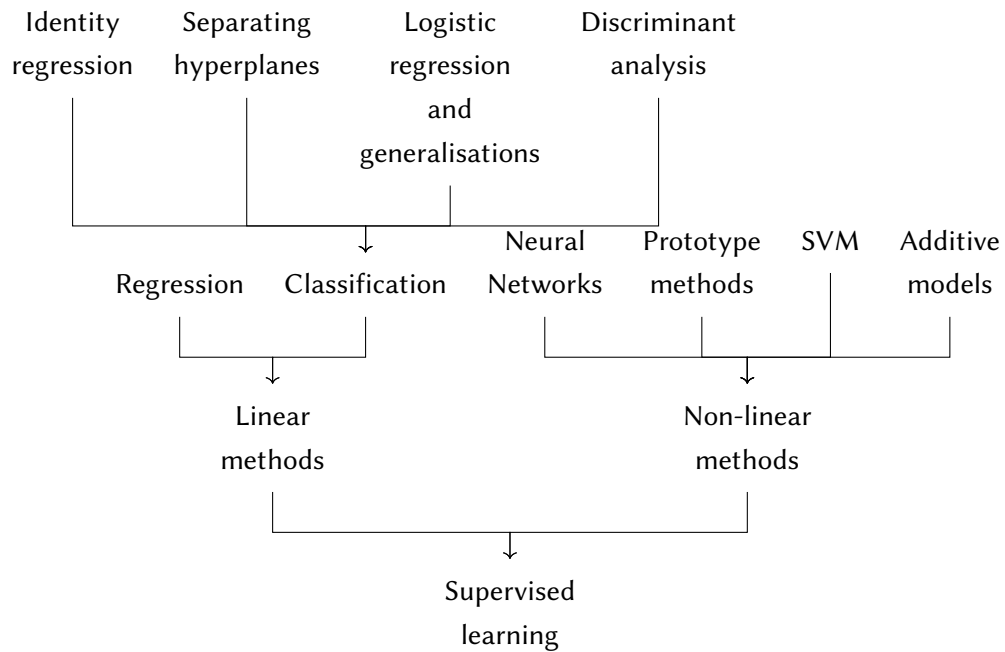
Identity regression

Separating hyperplanes

Logistic regression and generalisations

Discriminant analysis

Regression

Classification

Neural Networks

Prototype methods

SVM

Additive models

Linear methods

Non-linear methods

Supervised learning